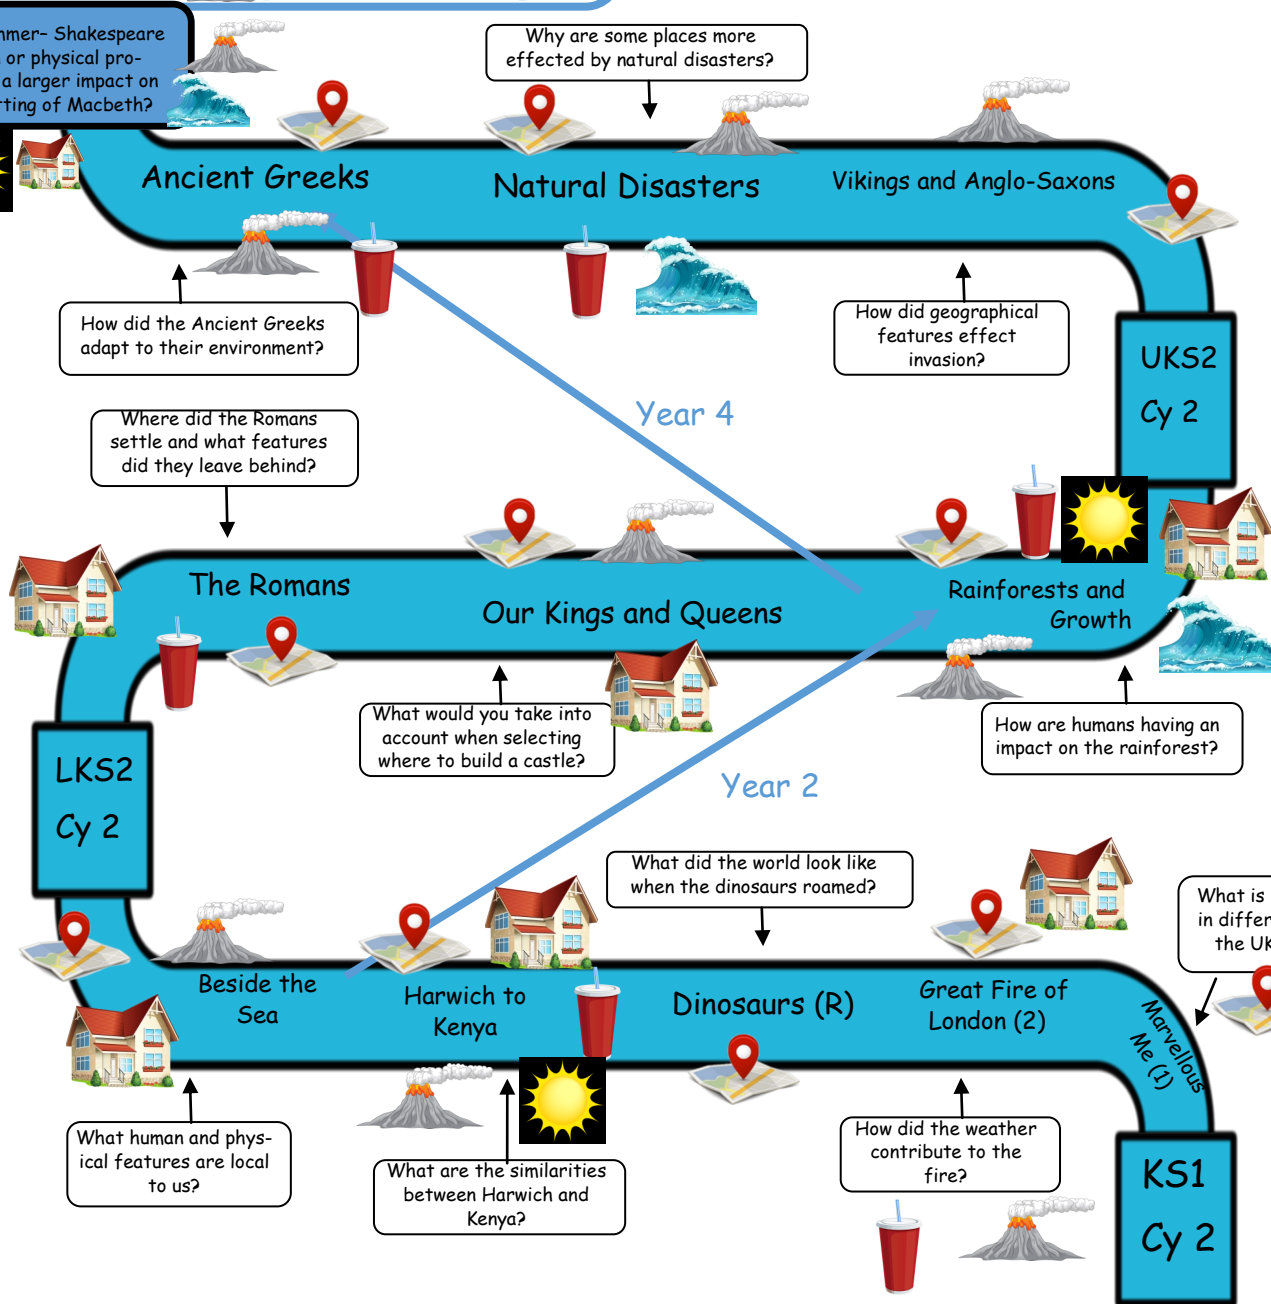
mer– Shakespeare or physical pro- a larger impact on ting of Macbeth?

Why are some places more effected by natural disasters?

Ancient Greeks

Natural Disasters

Vikings and Anglo-Saxons

How did the Ancient Greeks adapt to their environment?

How did geographical features effect invasion?

UKS2

Cy 2

Year 4

Where did the Romans settle and what features did they leave behind?

The Romans

Our Kings and Queens

Rainforests and Growth

What would you take into account when selecting where to build a castle?

How are humans having an impact on the rainforest?

LKS2

Cy 2

Year 2

What did the world look like when the dinosaurs roamed?

What is in differ the UK

Beside the Sea

Harwich to Kenya

Dinosaurs (R)

Great Fire of London (2)

Marvellous Me (1)

What human and physical features are local to us?

What are the similarities between Harwich and Kenya?

How did the weather contribute to the fire?

KS1

Cy 2